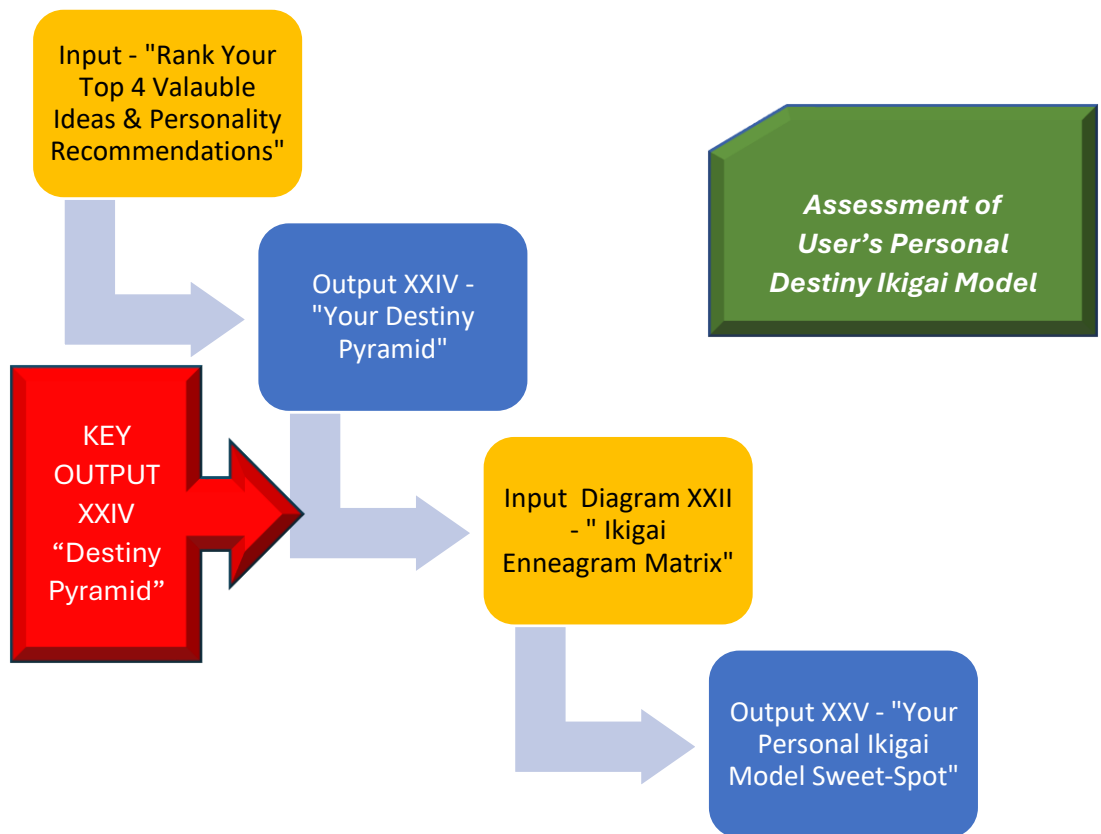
Input - "Rank Your Top 4 Valauble Ideas & Personality Recommendations"

Assessment of User's Personal Destiny Ikigai Model

Output XXIV - "Your Destiny Pyramid"

KEY OUTPUT XXIV "Destiny Pyramid"

Input Diagram XXII - " Ikigai Enneagram Matrix"

Output XXV - "Your Personal Ikigai Model Sweet-Spot"